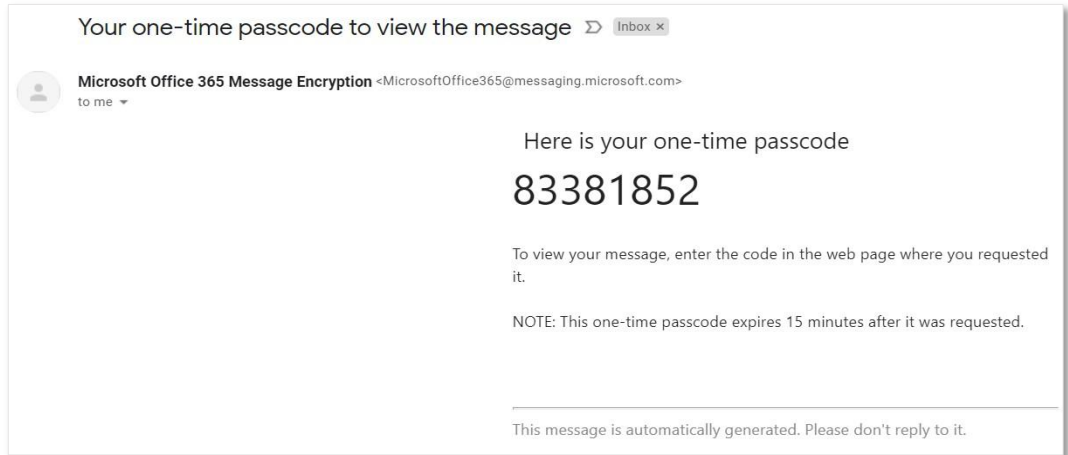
Your one-time passcode to view the message Inbox ×

Microsoft Office 365 Message Encryption <MicrosoftOffice365@messaging.microsoft.com>
to me

Here is your one-time passcode

83381852

To view your message, enter the code in the web page where you requested it.

NOTE: This one-time passcode expires 15 minutes after it was requested.

This message is automatically generated. Please don't reply to it.